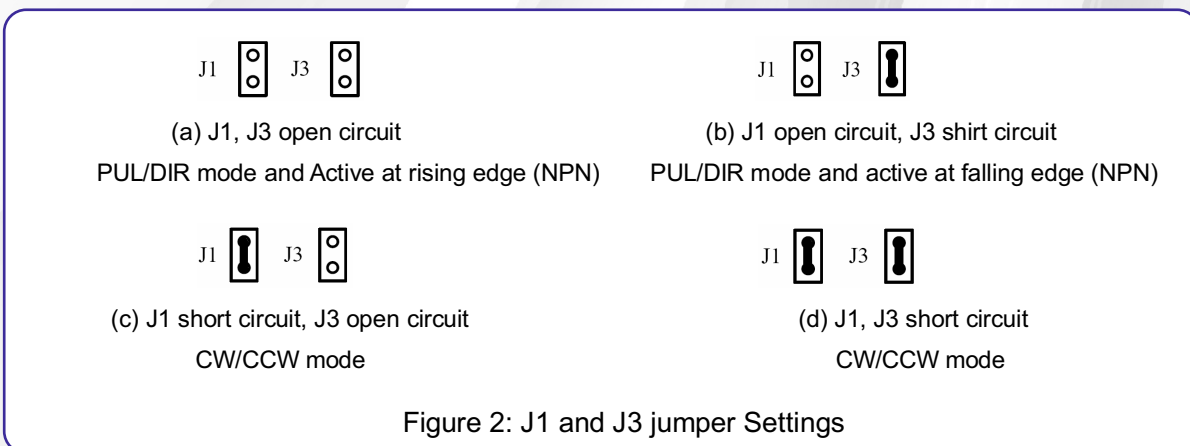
J1 J3

(a) J1, J3 open circuit
PUL/DIR mode and Active at rising edge (NPN)

J1 J3

(b) J1 open circuit, J3 shirt circuit
PUL/DIR mode and active at falling edge (NPN)

J1 J3

(c) J1 short circuit, J3 open circuit
CW/CCW mode

J1 J3

(d) J1, J3 short circuit
CW/CCW mode

Figure 2: J1 and J3 jumper Settings